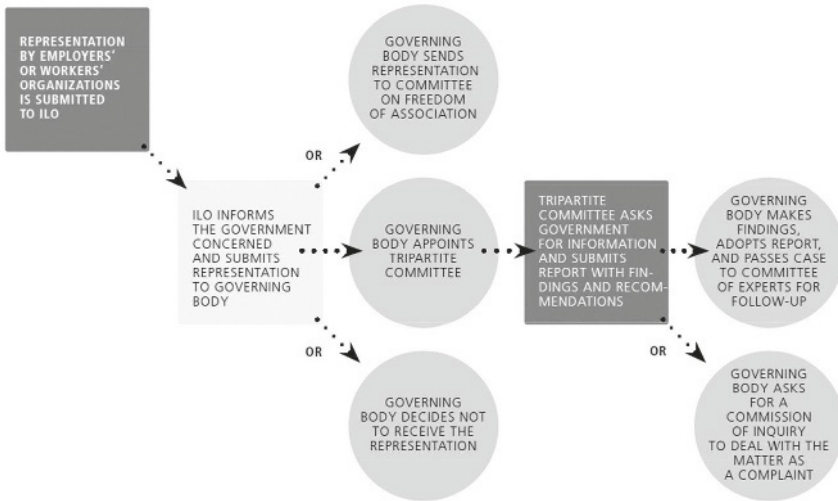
REPRESENTATION BY EMPLOYERS' OR WORKERS' ORGANIZATIONS IS SUBMITTED TO ILO

ILO INFORMS THE GOVERNMENT CONCERNED AND SUBMITS REPRESENTATION TO GOVERNING BODY

OR

GOVERNING BODY SENDS REPRESENTATION TO COMMITTEE ON FREEDOM OF ASSOCIATION

GOVERNING BODY APPOINTS TRIPARTITE COMMITTEE

OR

GOVERNING BODY DECIDES NOT TO RECEIVE THE REPRESENTATION

TRIPARTITE COMMITTEE ASKS GOVERNMENT FOR INFORMATION AND SUBMITS REPORT WITH FINDINGS AND RECOMMENDATIONS

GOVERNING BODY MAKES FINDINGS, ADOPTS REPORT, AND PASSES CASE TO COMMITTEE OF EXPERTS FOR FOLLOW-UP

OR

GOVERNING BODY ASKS FOR A COMMISSION OF INQUIRY TO DEAL WITH THE MATTER AS A COMPLAINT